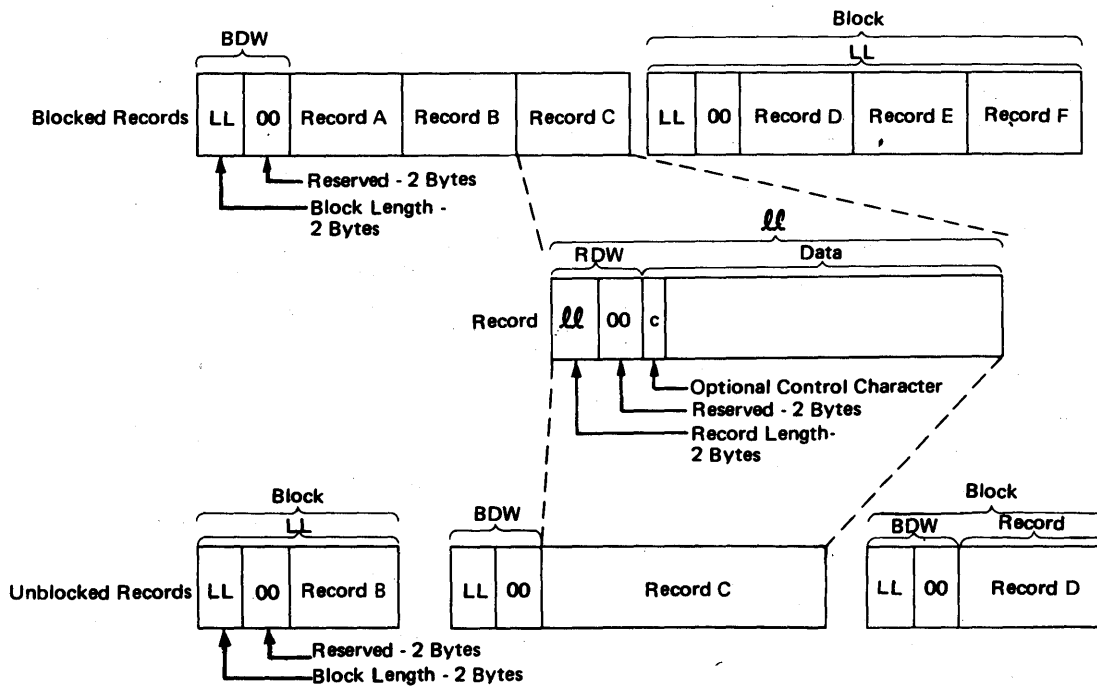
BDW

Block

LL

Blocked Records LL 00 Record A Record B Record C

LL 00 Record D Record E Record F

Reserved - 2 Bytes

Block Length - 2 Bytes

ll

RDW

Data

Record ll 00 c

Optional Control Character

Reserved - 2 Bytes

Record Length- 2 Bytes

Block

LL

Unblocked Records LL 00 Record B

BDW

LL 00 Record C

Block

BDW

Record

LL 00 Record D

Reserved - 2 Bytes

Block Length - 2 Bytes